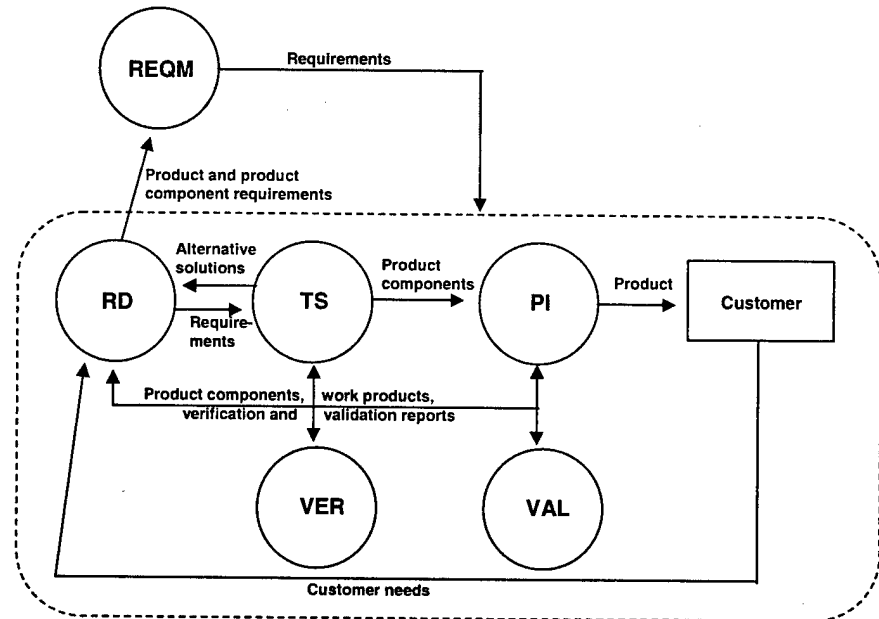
REQM

Requirements

Product and product component requirements

Alternative solutions

RD

Requirements

TS

Product components

PI

Product

Customer

Product components, verification and

work products, validation reports

VER

VAL

Customer needs